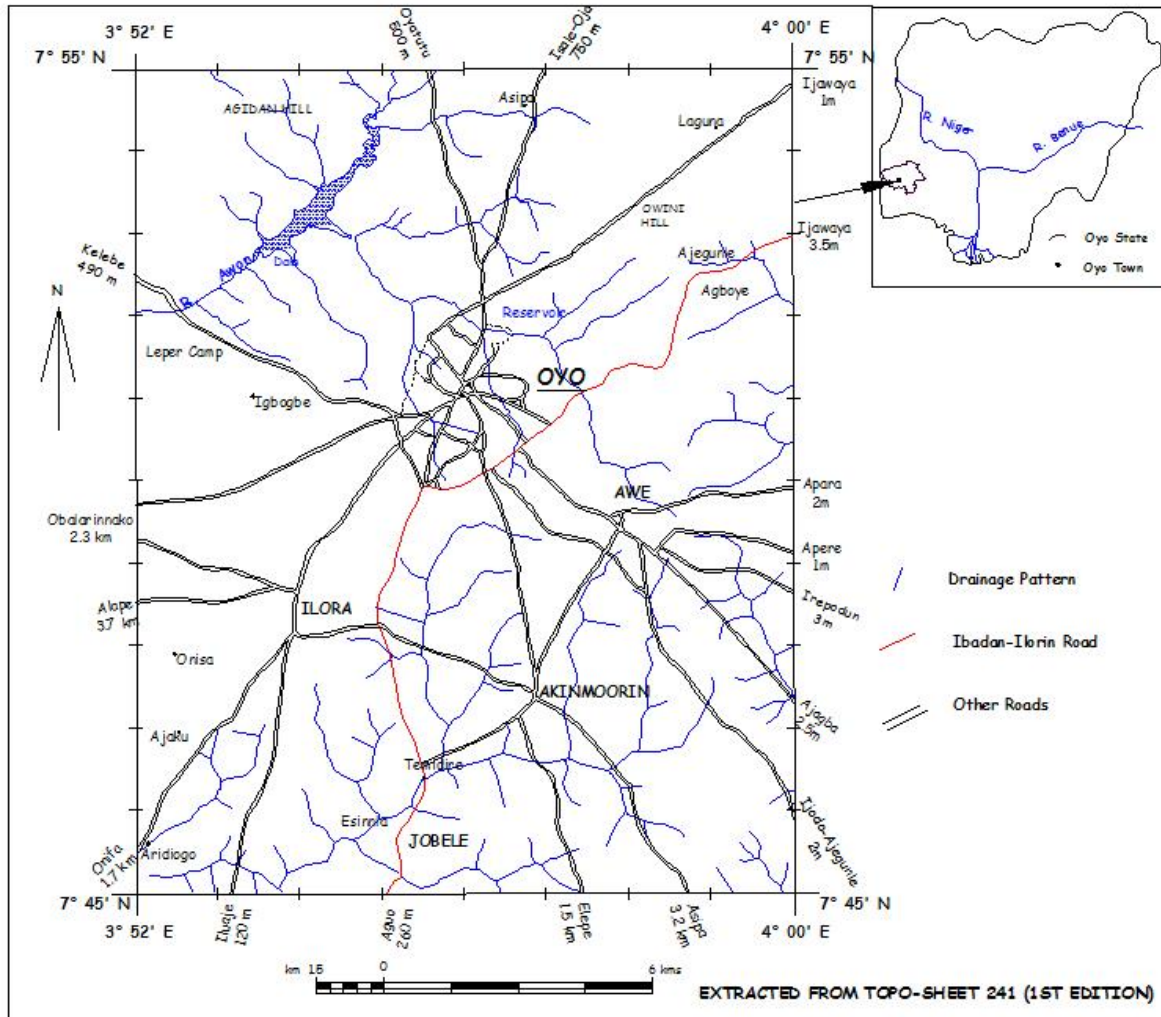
3° 52' E
7° 55' N
Oyatutu 600 m
Isale-Oja 750 m
4° 00' E
7° 55' N
Ijawaya 1m
AGIDAN HILL
Asipa
Laguna
OWINI HILL
Ijawaya 3.5m
Kelebe 490 m
R. Awon
Dam
Ajegunle
Agboye
N
Reservoir
Leper Camp
OYO
Igbogbe
AWE
Apara 2m
Obalarinnako 2.3 km
Apere 1m
Irepodun 3m
Alope 3.7 km
ILORA
Onisa
AKINMOORIN
Ajagba 2.5m
Ajaku
Temidire
Esinmu
JOBELE
Ilodo-Ajegunle 2m
Onifa 1.7 km
Aridiogo
7° 45' N
3° 52' E
Ilusije 120 m
Aguo 260 m
Elepe 1.5 km
Asipa 3.2 km
4° 00' E
7° 45' N
km 1.5
0
6 kms
R. Niger
R. Benue
Oyo State
Oyo Town
Drainage Pattern
Ibadan-Ilorin Road
Other Roads
EXTRACTED FROM TOPO-SHEET 241 (1ST EDITION)